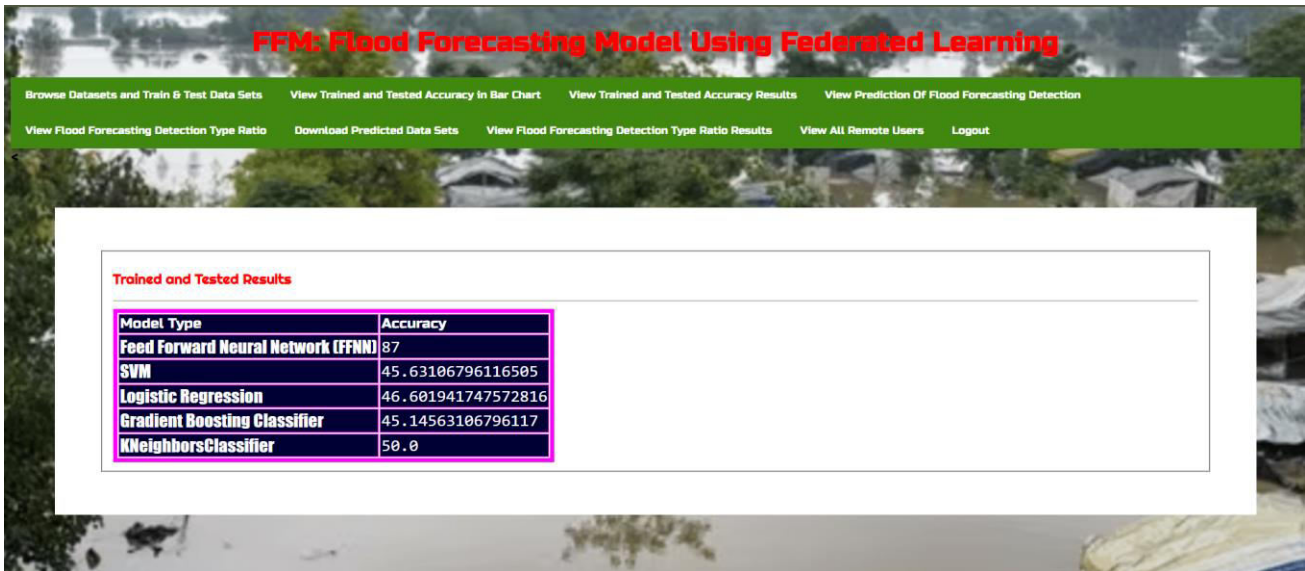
FFM: Flood Forecasting Model Using Federated Learning

Browse Datasets and Train & Test Data Sets View Trained and Tested Accuracy in Bar Chart View Trained and Tested Accuracy Results View Prediction Of Flood Forecasting Detection

View Flood Forecasting Detection Type Ratio Download Predicted Data Sets View Flood Forecasting Detection Type Ratio Results View All Remote Users Logout

Trained and Tested Results

| Model Type | Accuracy |
|---|---|
| Feed Forward Neural Network (FFNN) | 87 |
| SVM | 45.63106796116505 |
| Logistic Regression | 46.601941747572816 |
| Gradient Boosting Classifier | 45.14563106796117 |
| KNeighborsClassifier | 50.0 |